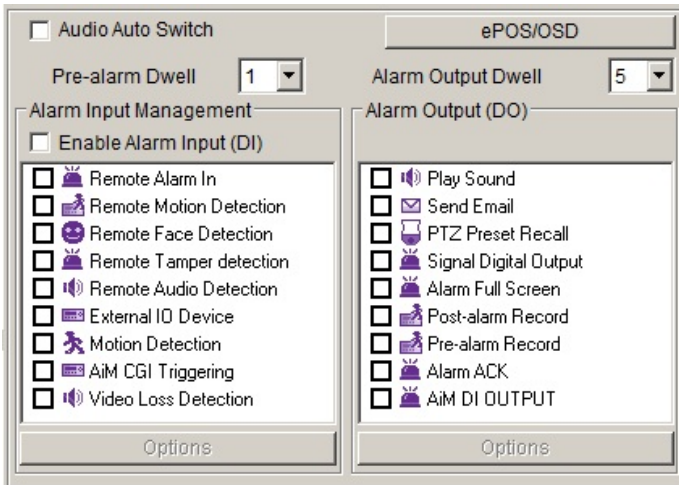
Audio Auto Switch

ePOS/OSD

Pre-alarm Dwell 1

Alarm Output Dwell 5

Alarm Input Management

Enable Alarm Input (DI)

Remote Alarm In
Remote Motion Detection
Remote Face Detection
Remote Tamper detection
Remote Audio Detection
External IO Device
Motion Detection
AiM CGI Triggering
Video Loss Detection

Options

Alarm Output (DO)

Play Sound
Send Email
PTZ Preset Recall
Signal Digital Output
Alarm Full Screen
Post-alarm Record
Pre-alarm Record
Alarm ACK
AiM DI OUTPUT

Options